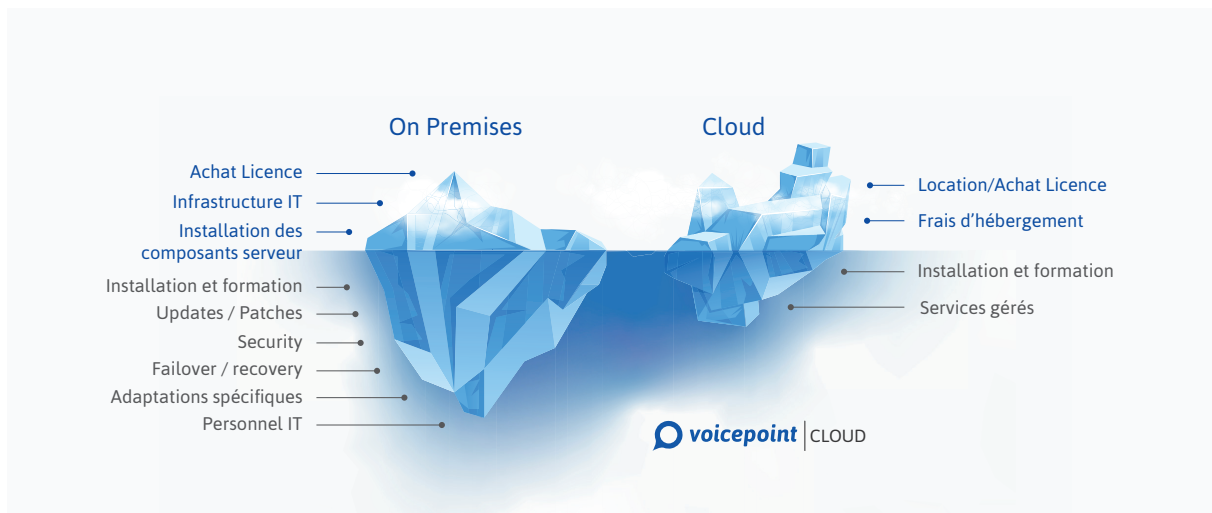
On Premises

Cloud

Achat Licence
Infrastructure IT
Installation des composants serveur
Installation et formation
Updates / Patches
Security
Failover / recovery
Adaptations spécifiques
Personnel IT

Location/Achat Licence
Frais d'hébergement
Installation et formation
Services gérés

voicepoint | CLOUD